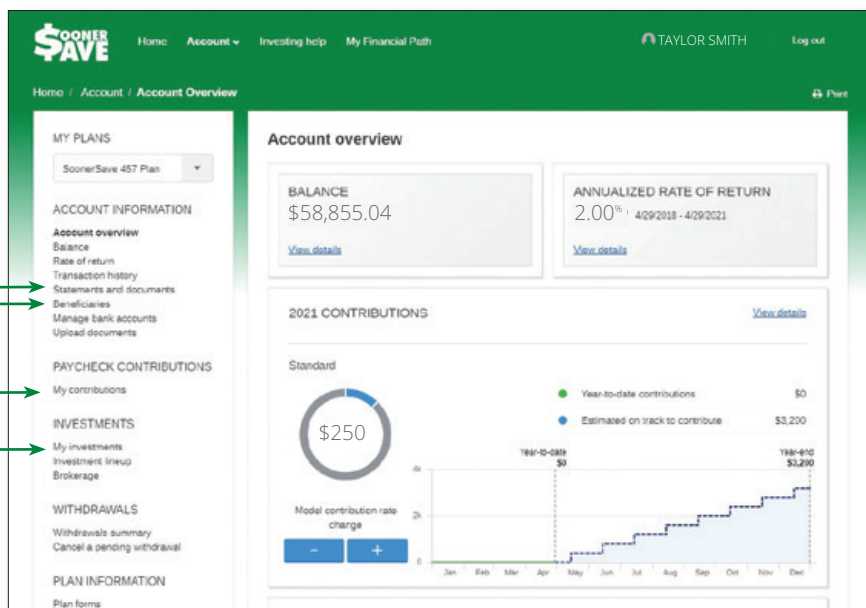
SOONER SAVE

Home Account Investing help My Financial Path

TAYLOR SMITH Log out

Home / Account / Account Overview

Print

MY PLANS

SoonerSave 457 Plan

ACCOUNT INFORMATION

Account overview
Balance
Rate of return
Transaction history
Statements and documents
Beneficiaries
Manage bank accounts
Upload documents

PAYCHECK CONTRIBUTIONS

My contributions

INVESTMENTS

My investments
Investment lineup
Brokerage

WITHDRAWALS

Withdrawals summary
Cancel a pending withdrawal

PLAN INFORMATION

Plan forms

Account overview

BALANCE
$58,855.04

View details

ANNUALIZED RATE OF RETURN
2.00% 4/29/2018 - 4/29/2021

View details

2021 CONTRIBUTIONS

View details

Standard

$250

Model contribution rate change

-
+

Year-to-date contributions $0

Estimated on track to contribute $3,200

Year-to-date $0

Year-end $3,200

4k
2k
0

Jan Feb Mar Apr May Jun Jul Aug Sep Oct Nov Dec